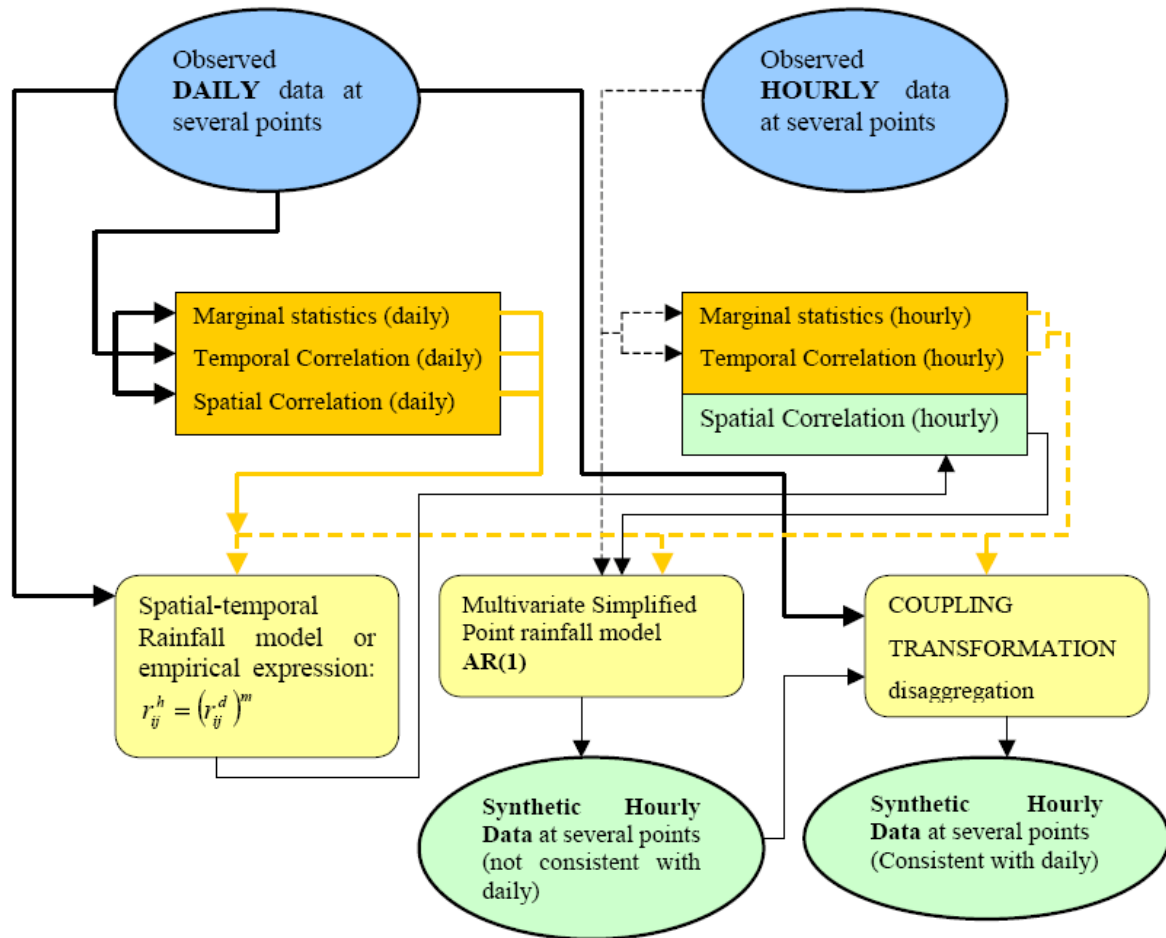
Observed DAILY data at several points

Observed HOURLY data at several points

Marginal statistics (daily)
Temporal Correlation (daily)
Spatial Correlation (daily)

Marginal statistics (hourly)
Temporal Correlation (hourly)
Spatial Correlation (hourly)

Spatial-temporal Rainfall model or empirical expression: $r_{ij}^{h} = \left(r_{ij}^{d}\right)^{m}$

Multivariate Simplified Point rainfall model AR(1)

COUPLING TRANSFORMATION disaggregation

Synthetic Hourly Data at several points (not consistent with daily)

Synthetic Hourly Data at several points (Consistent with daily)